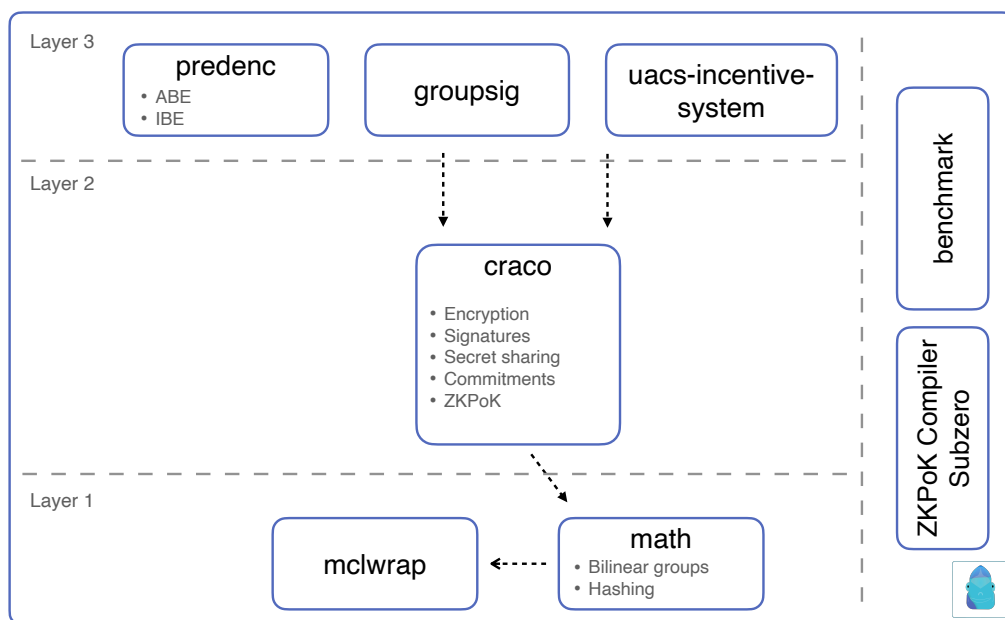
Layer 3

predenc
• ABE
• IBE

groupsig

uacs-incentive-system

Layer 2

craco
• Encryption
• Signatures
• Secret sharing
• Commitments
• ZKPoK

Layer 1

mclwrap

math
• Bilinear groups
• Hashing

benchmark

ZKPoK Compiler Subzero